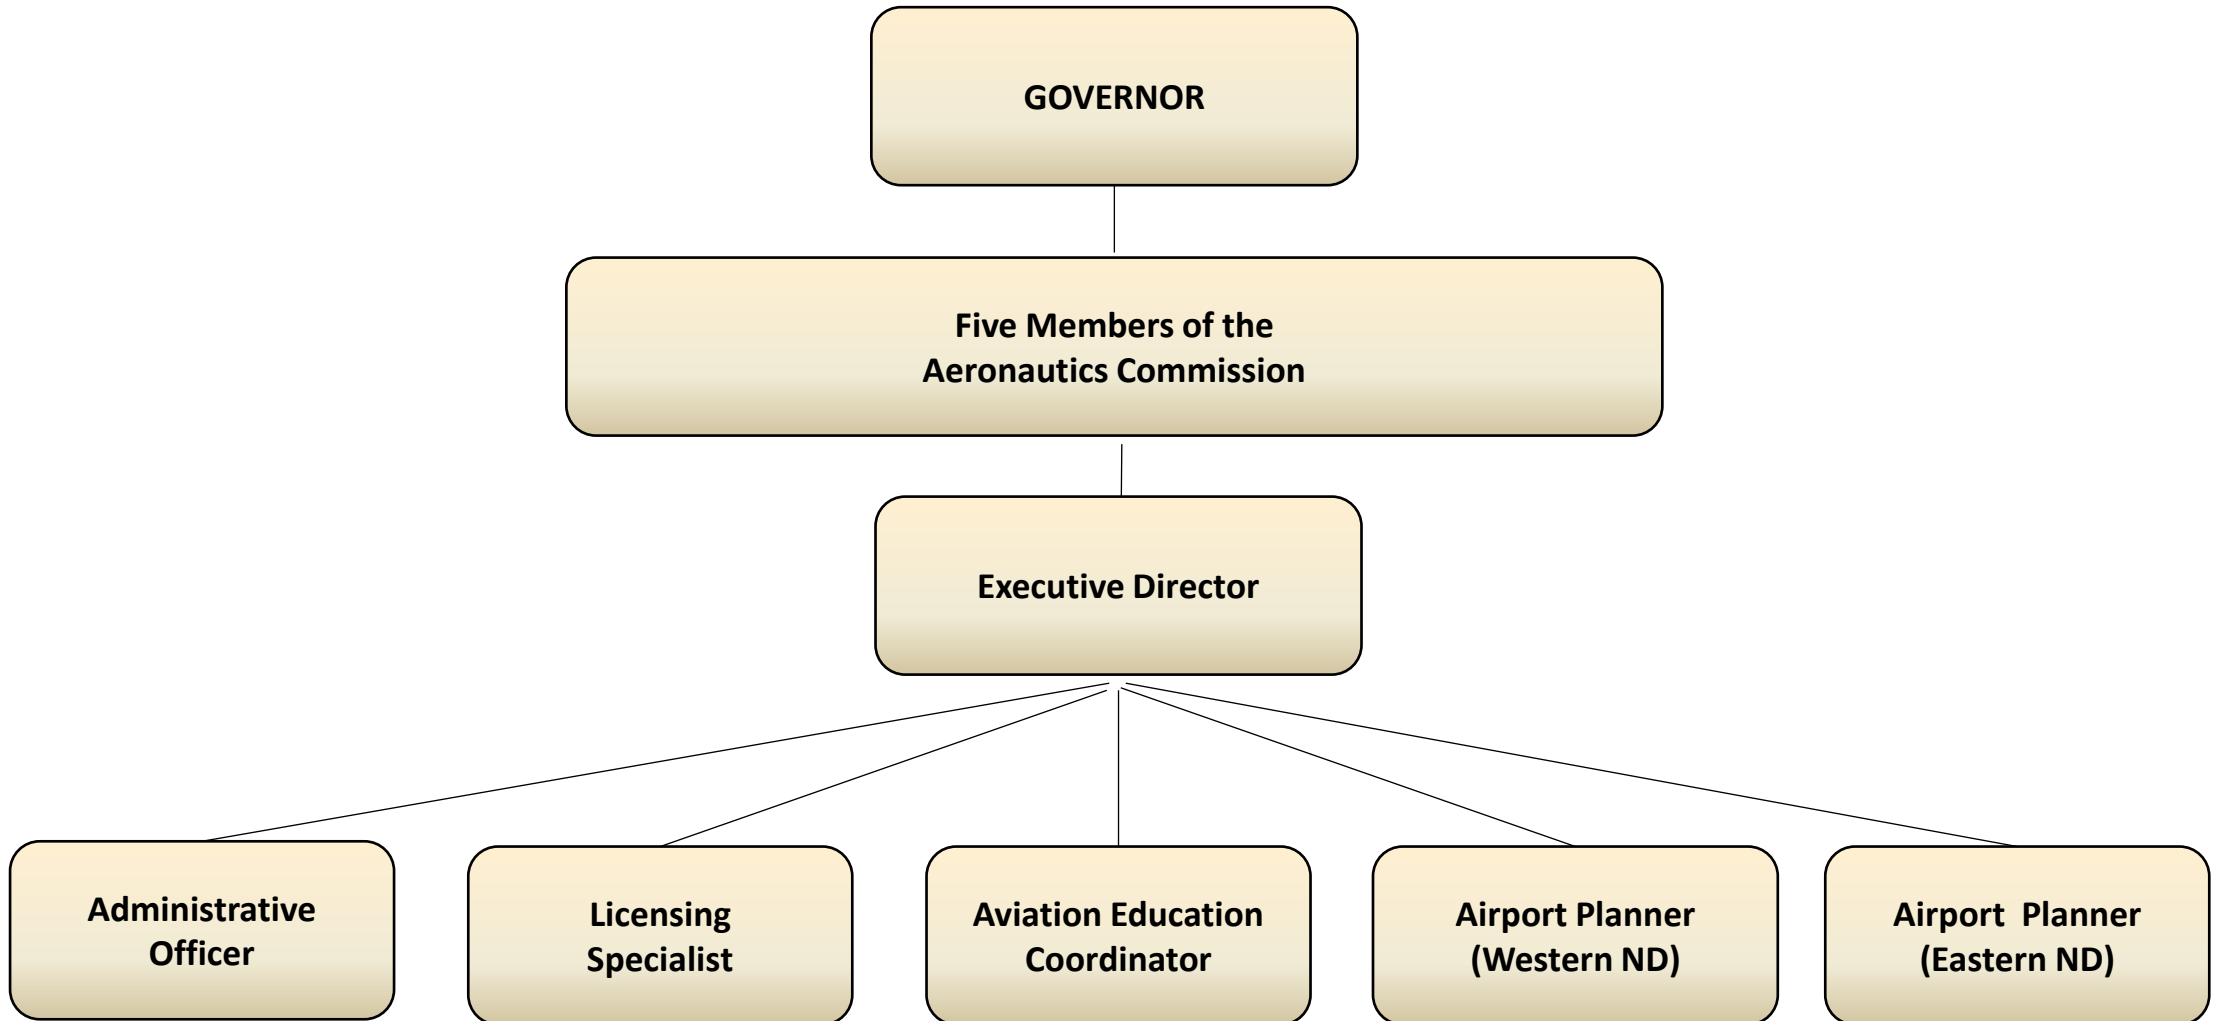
GOVERNOR

Five Members of the Aeronautics Commission

Executive Director

Administrative Officer

Licensing Specialist

Aviation Education Coordinator

Airport Planner (Western ND)

Airport Planner (Eastern ND)